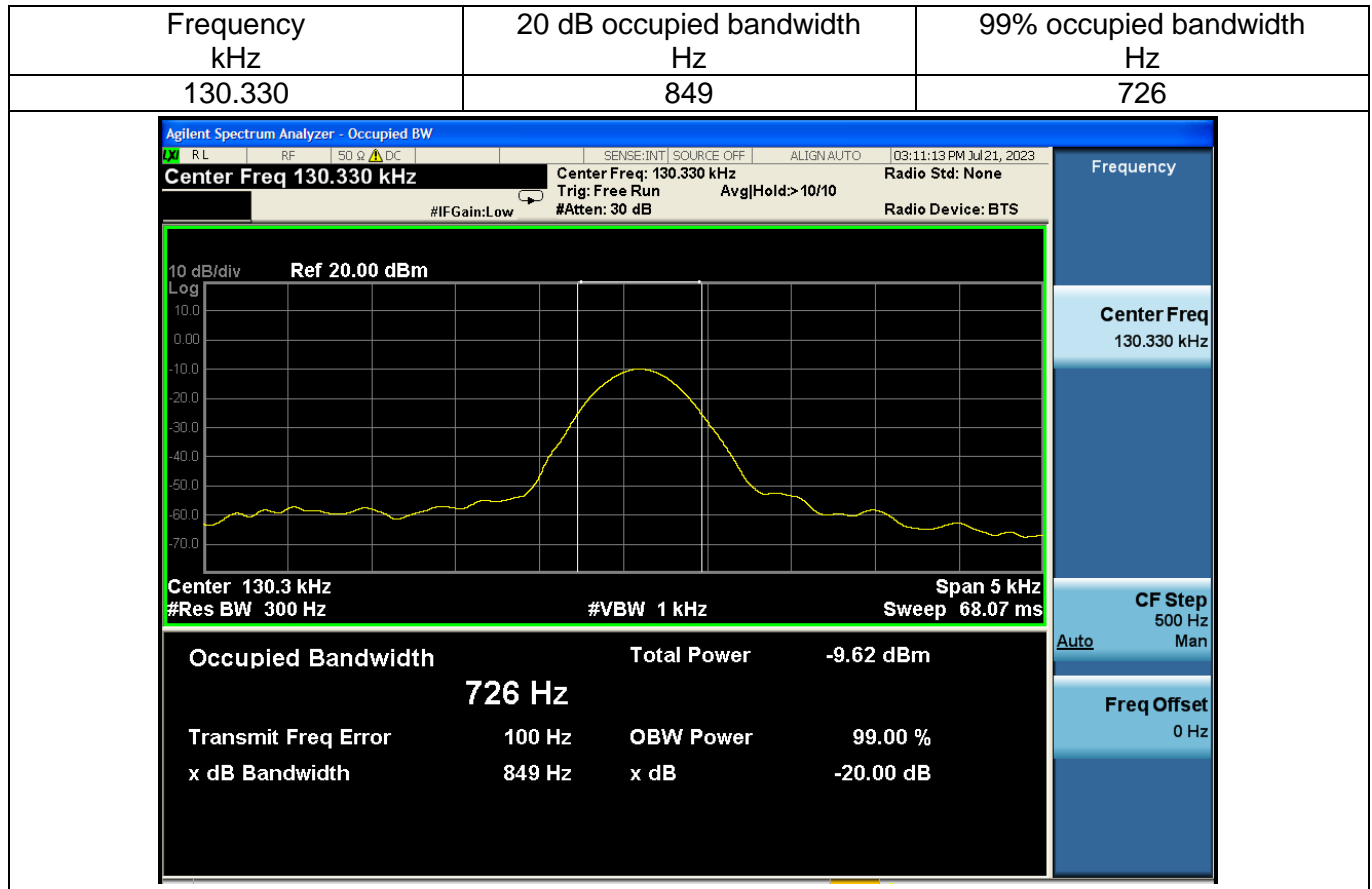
| Frequency kHz | 20 dB occupied bandwidth Hz | 99% occupied bandwidth Hz |
|---|---|---|
| 130.330 | 849 | 726 |

Agilent Spectrum Analyzer - Occupied BW
LXI RL RF 50 Ω ⚠ DC SENSE:INT SOURCE OFF ALIGN AUTO 03:11:13 PM Jul 21, 2023
Center Freq 130.330 kHz
Center Freq: 130.330 kHz
Trig: Free Run Avg|Hold:>10/10
#IFGain:Low #Atten: 30 dB
Radio Std: None
Radio Device: BTS

Frequency

10 dB/div Ref 20.00 dBm
Log
10.0
0.00
-10.0
-20.0
-30.0
-40.0
-50.0
-60.0
-70.0

Center 130.3 kHz Span 5 kHz
#Res BW 300 Hz #VBW 1 kHz Sweep 68.07 ms

Center Freq
130.330 kHz

CF Step
500 Hz
Auto Man

Freq Offset
0 Hz

Occupied Bandwidth
726 Hz
Total Power -9.62 dBm
Transmit Freq Error 100 Hz
OBW Power 99.00 %
x dB Bandwidth 849 Hz
x dB -20.00 dB